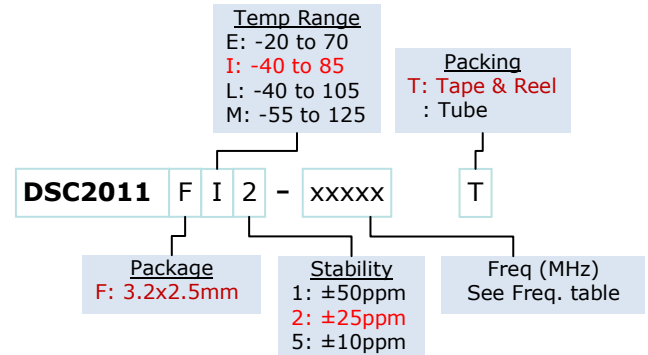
Temp Range
E: -20 to 70
I: -40 to 85
L: -40 to 105
M: -55 to 125

Packing
T: Tape & Reel
: Tube

DSC2011 F I 2 - xxxxx T

Package
F: 3.2x2.5mm

Stability
1: ±50ppm
2: ±25ppm
5: ±10ppm

Freq (MHz)
See Freq. table